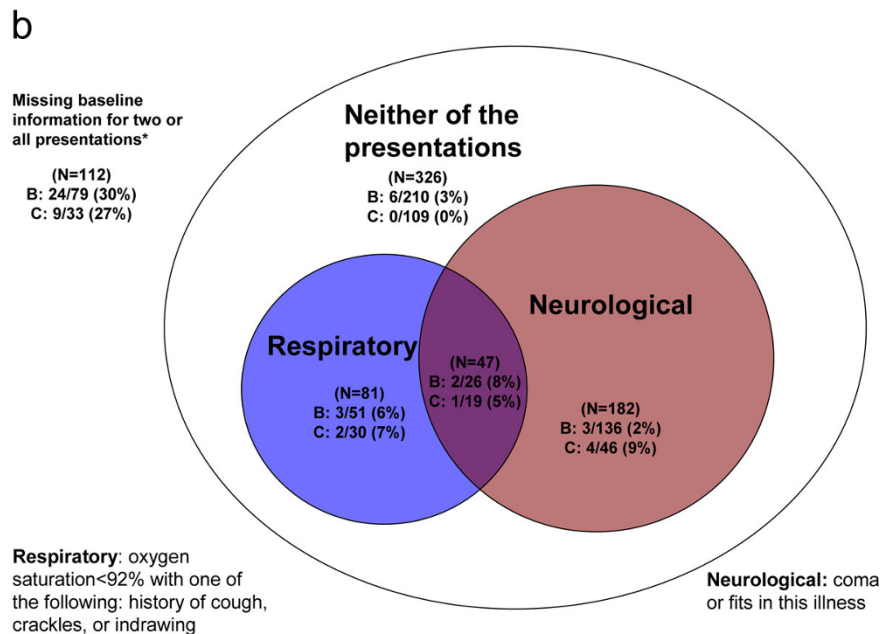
b

Missing baseline information for two or all presentations*

(N=112)
B: 24/79 (30%)
C: 9/33 (27%)

Neither of the presentations

(N=326)
B: 6/210 (3%)
C: 0/109 (0%)

Neurological

Respiratory

(N=47)
B: 2/26 (8%)
C: 1/19 (5%)

(N=81)
B: 3/51 (6%)
C: 2/30 (7%)

(N=182)
B: 3/136 (2%)
C: 4/46 (9%)

Respiratory: oxygen saturation<92% with one of the following: history of cough, crackles, or indrawing

Neurological: coma or fits in this illness